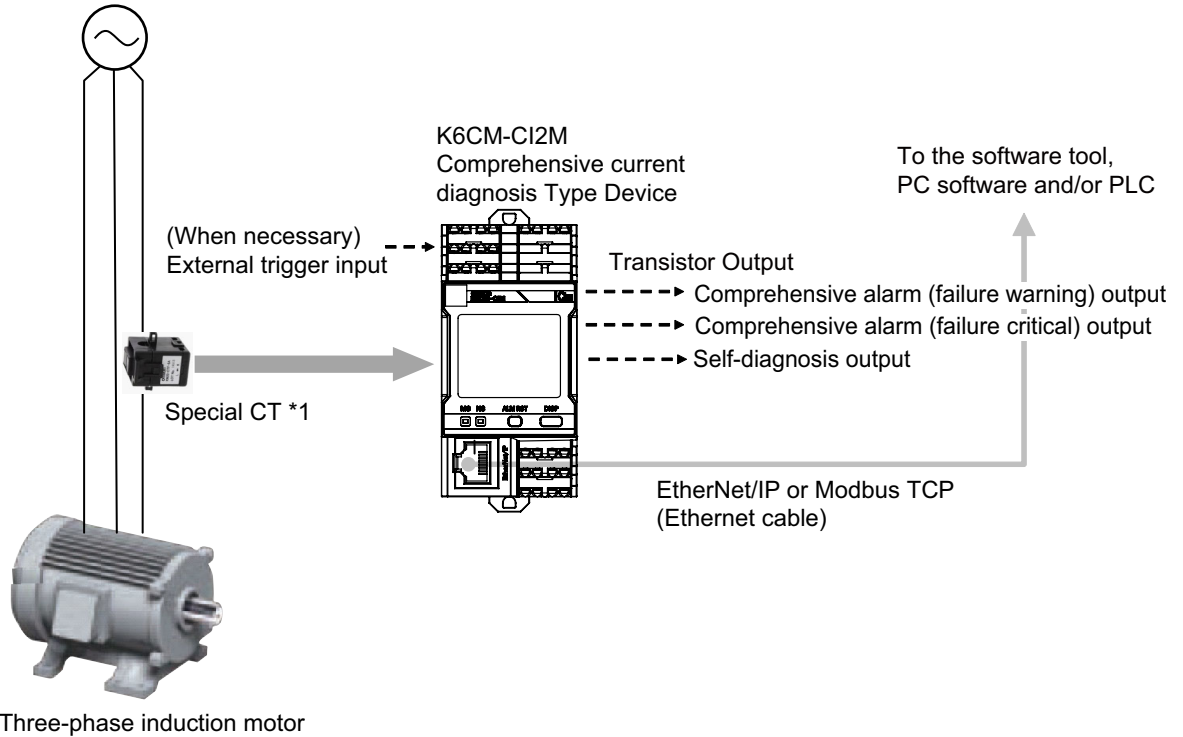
K6CM-CI2M
Comprehensive current diagnosis Type Device

To the software tool,
PC software and/or PLC

(When necessary)
External trigger input

Transistor Output
Comprehensive alarm (failure warning) output
Comprehensive alarm (failure critical) output
Self-diagnosis output

Special CT *1

EtherNet/IP or Modbus TCP
(Ethernet cable)

Three-phase induction motor